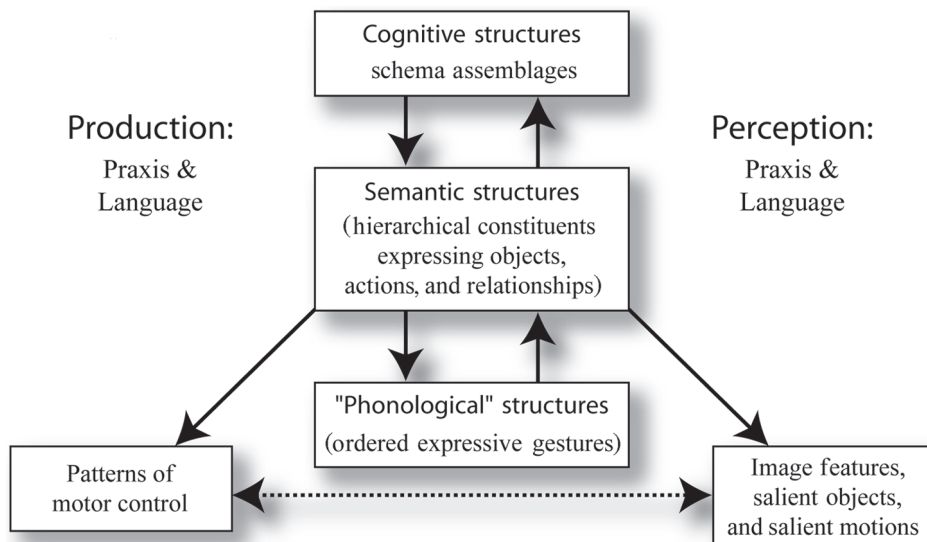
Cognitive structures
schema assemblages

Production:
Praxis & Language

Perception:
Praxis & Language

Semantic structures
(hierarchical constituents expressing objects, actions, and relationships)

"Phonological" structures
(ordered expressive gestures)

Patterns of motor control

Image features, salient objects, and salient motions